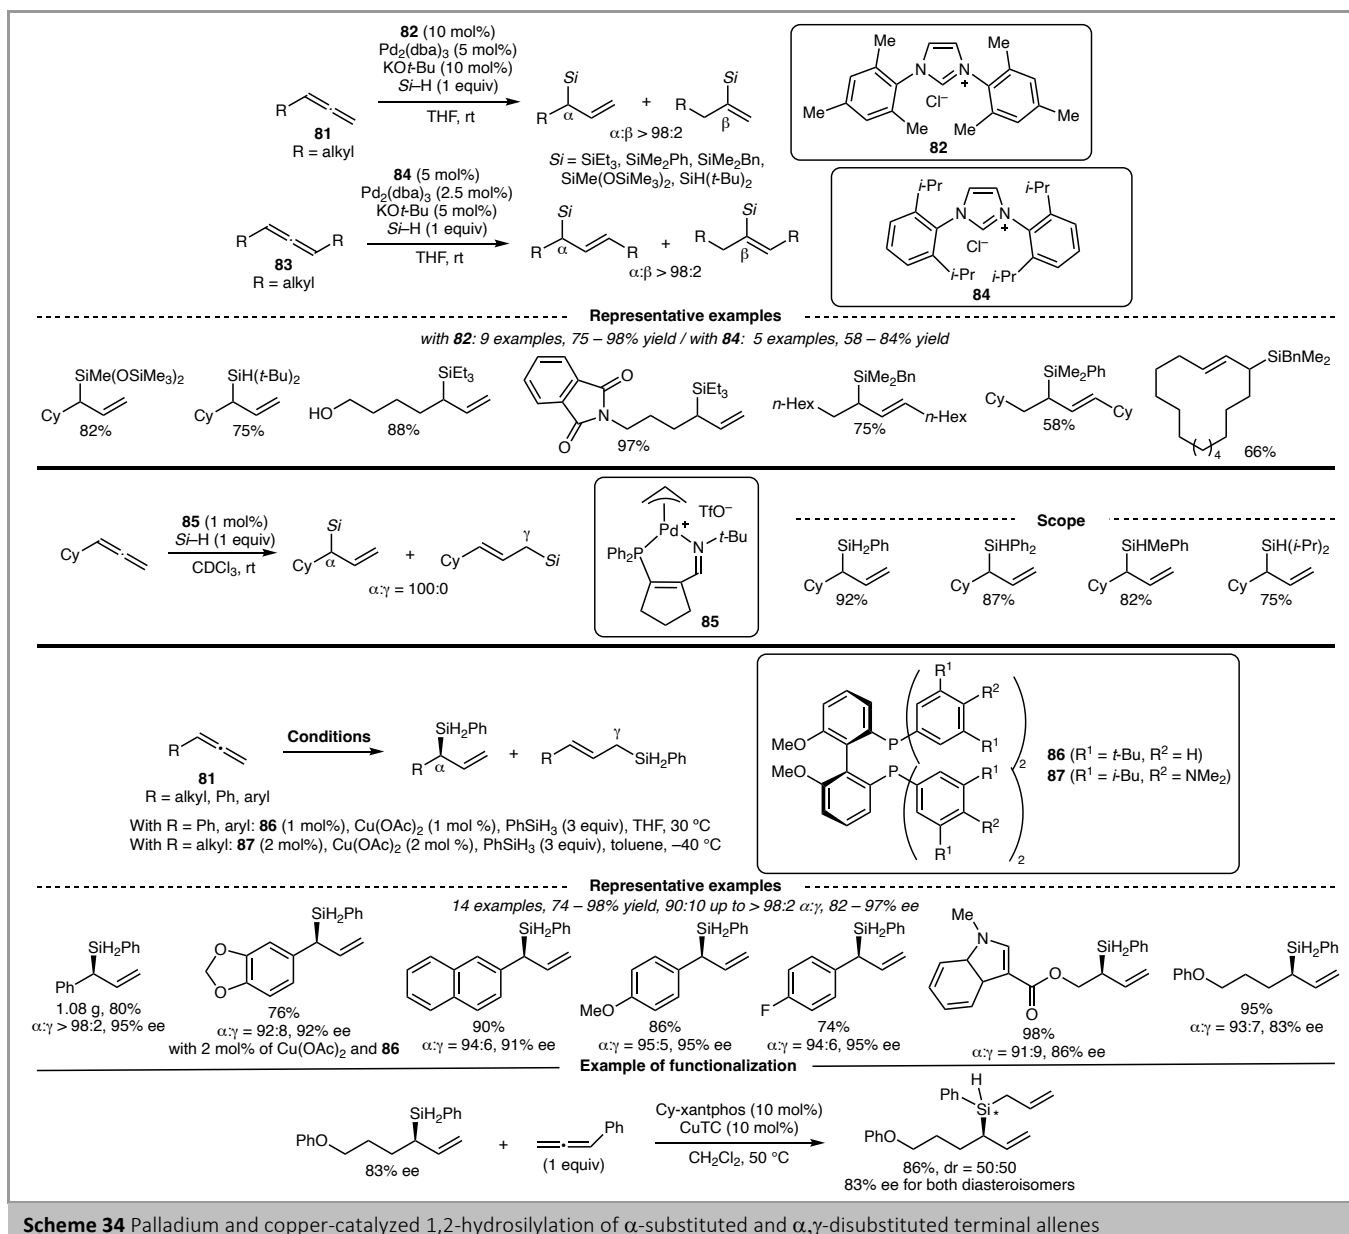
82 (10 mol%)
$Pd_2(dba)_3$ (5 mol%)
KO$t$-Bu (10 mol%)
$Si$–H (1 equiv)
THF, rt

R
81
R = alkyl

Si
R α
+
R
Si
β
α:β > 98:2
$Si$ = $SiEt_3$, $SiMe_2Ph$, $SiMe_2Bn$, $SiMe(OSiMe_3)_2$, $SiH(t\text{-Bu})_2$

Me
Me
Me
Cl$^-$
Me
Me
Me
82

84 (5 mol%)
$Pd_2(dba)_3$ (2.5 mol%)
KO$t$-Bu (5 mol%)
$Si$–H (1 equiv)
THF, rt

R
R
83
R = alkyl

Si
R α
R
+
R
Si
β
R
α:β > 98:2

$i$-Pr
$i$-Pr
Cl$^-$
$i$-Pr
$i$-Pr
84

Representative examples
with 82: 9 examples, 75 – 98% yield / with 84: 5 examples, 58 – 84% yield

$SiMe(OSiMe_3)_2$
Cy
82%

$SiH(t\text{-Bu})_2$
Cy
75%

HO
$SiEt_3$
88%

O
N
O
$SiEt_3$
97%

$SiMe_2Bn$
$n$-Hex
$n$-Hex
75%

$SiMe_2Ph$
Cy
Cy
58%

$SiBnMe_2$
4
66%

85 (1 mol%)
$Si$–H (1 equiv)
$CDCl_3$, rt

Cy
Si
Cy α
+
Cy
γ
Si
α:γ = 100:0

TfO$^-$
Pd$^+$
$Ph_2P$
N
$t$-Bu
85

Scope
$SiH_2Ph$
Cy
92%
$SiHPh_2$
Cy
87%
$SiHMePh$
Cy
82%
$SiH(i\text{-Pr})_2$
Cy
75%

R
81
R = alkyl, Ph, aryl
Conditions
$SiH_2Ph$
R α
+
R
γ
$SiH_2Ph$

With R = Ph, aryl: 86 (1 mol%), $Cu(OAc)_2$ (1 mol %), $PhSiH_3$ (3 equiv), THF, 30 °C
With R = alkyl: 87 (2 mol%), $Cu(OAc)_2$ (2 mol %), $PhSiH_3$ (3 equiv), toluene, –40 °C

MeO
MeO
P
P
$R^1$
$R^2$
$R^1$
2
$R^1$
$R^2$
$R^1$
2
86 ($R^1$ = $t$-Bu, $R^2$ = H)
87 ($R^1$ = $i$-Bu, $R^2$ = $NMe_2$)

Representative examples
14 examples, 74 – 98% yield, 90:10 up to > 98:2 α:γ, 82 – 97% ee

$SiH_2Ph$
Ph
1.08 g, 80%
α:γ > 98:2, 95% ee

$SiH_2Ph$
76%
α:γ = 92:8, 92% ee
with 2 mol% of $Cu(OAc)_2$ and 86

$SiH_2Ph$
90%
α:γ = 94:6, 91% ee

$SiH_2Ph$
MeO
86%
α:γ = 95:5, 95% ee

$SiH_2Ph$
F
74%
α:γ = 94:6, 95% ee

Me
N
O
O
$SiH_2Ph$
98%
α:γ = 91:9, 86% ee

PhO
$SiH_2Ph$
95%
α:γ = 93:7, 83% ee

Example of functionalization

PhO
$SiH_2Ph$
83% ee
+
Ph
(1 equiv)
Cy-xantphos (10 mol%)
CuTC (10 mol%)
$CH_2Cl_2$, 50 °C
H
Ph
Si*
PhO
86%, dr = 50:50
83% ee for both diasteroisomers

Scheme 34 Palladium and copper-catalyzed 1,2-hydrosilylation of α-substituted and α,γ-disubstituted terminal allenes